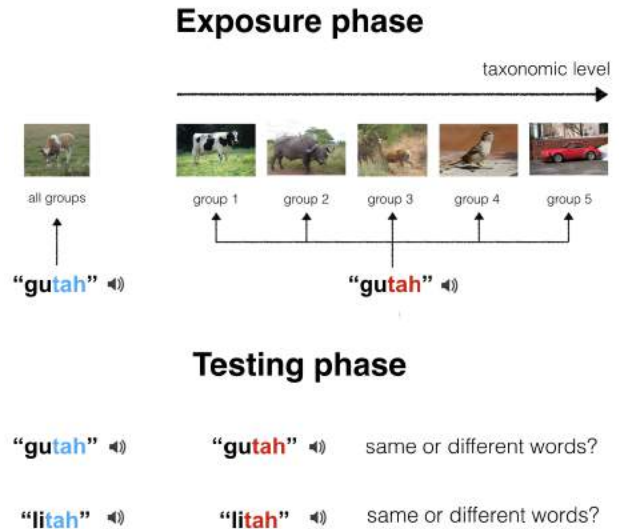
Exposure phase

taxonomic level

all groups

group 1 group 2 group 3 group 4 group 5

"gutah"

"gutah"

Testing phase

"gutah" "gutah" same or different words?

"litah" "litah" same or different words?